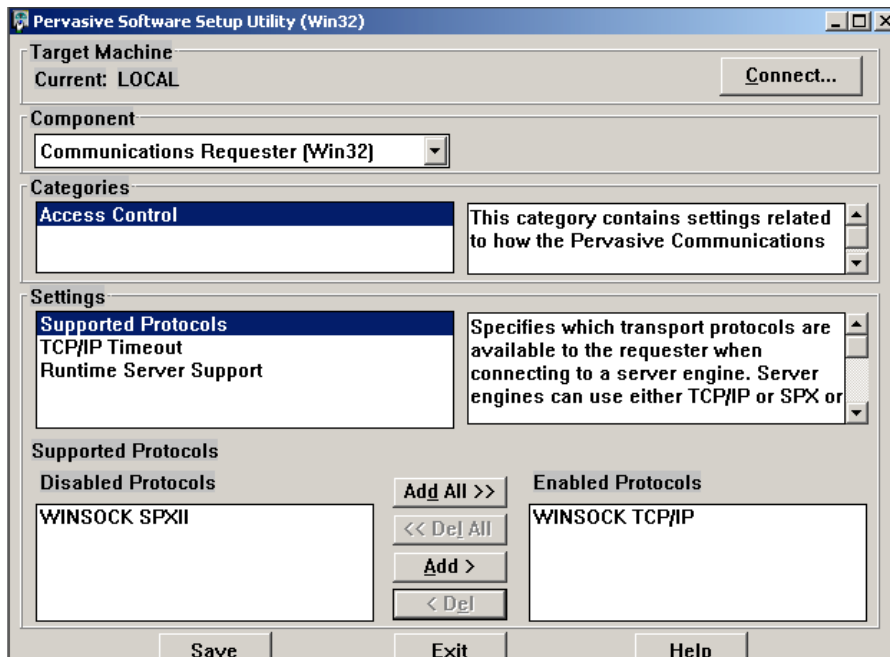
Pervasive Software Setup Utility (Win32)

Target Machine
Current: LOCAL

Connect...

Component
Communications Requester (Win32)

Categories
Access Control

This category contains settings related to how the Pervasive Communications

Settings
Supported Protocols
TCP/IP Timeout
Runtime Server Support

Specifies which transport protocols are available to the requester when connecting to a server engine. Server engines can use either TCP/IP or SPX or

Supported Protocols
Disabled Protocols
WINSOCK SPXII

Add All >>
<< Del All
Add >
< Del

Enabled Protocols
WINSOCK TCP/IP

Save
Exit
Help